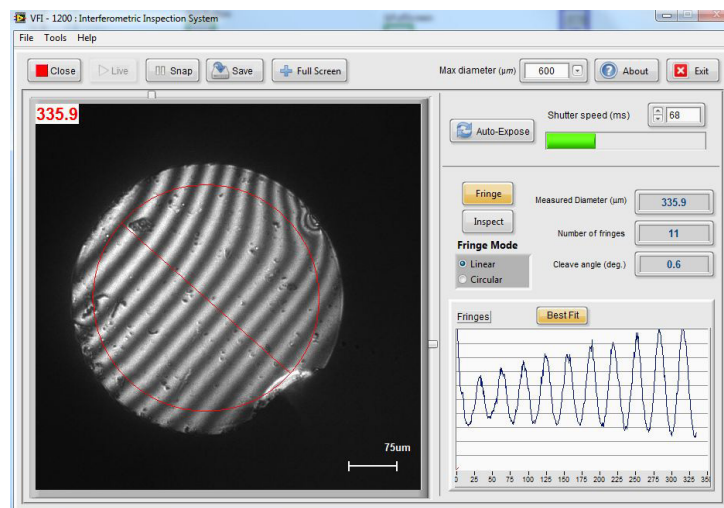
VFI - 1200 : Interferometric Inspection System

File Tools Help

Close Live Snap Save Full Screen

Max diameter (µm) 600 About Exit

335.9

75um

Shutter speed (ms) 68

Auto-Expose

Fringe

Inspect

Fringe Mode

Linear

Circular

Measured Diameter (µm) 335.9

Number of fringes 11

Cleave angle (deg.) 0.6

Fringes

Best Fit

0 25 50 75 100 125 150 175 200 225 250 275 300 325 35